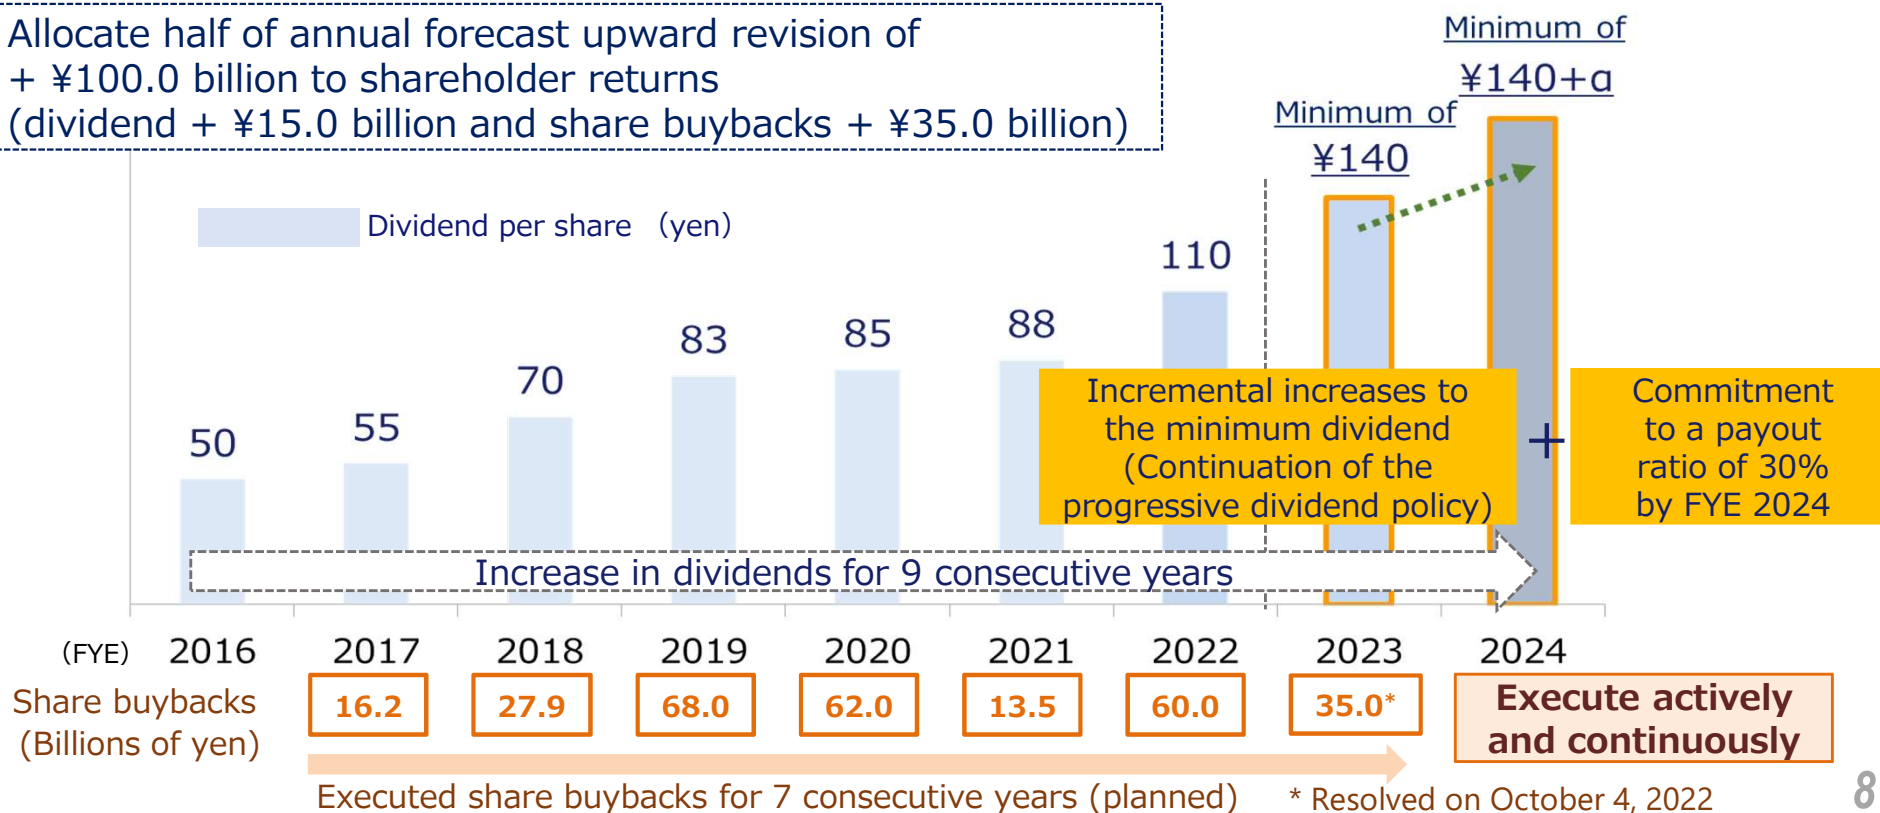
Allocate half of annual forecast upward revision of + ¥100.0 billion to shareholder returns (dividend + ¥15.0 billion and share buybacks + ¥35.0 billion)

Minimum of ¥140+α

Minimum of ¥140

Dividend per share (yen)

50

55

70

83

85

88

110

Incremental increases to the minimum dividend (Continuation of the progressive dividend policy)

+

Commitment to a payout ratio of 30% by FYE 2024

Increase in dividends for 9 consecutive years

(FYE) 2016 2017 2018 2019 2020 2021 2022 2023 2024

Share buybacks (Billions of yen)

| 16.2 | 27.9 | 68.0 | 62.0 | 13.5 | 60.0 | 35.0* | Execute actively and continuously |
|---|---|---|---|---|---|---|---|

Executed share buybacks for 7 consecutive years (planned)

* Resolved on October 4, 2022

8